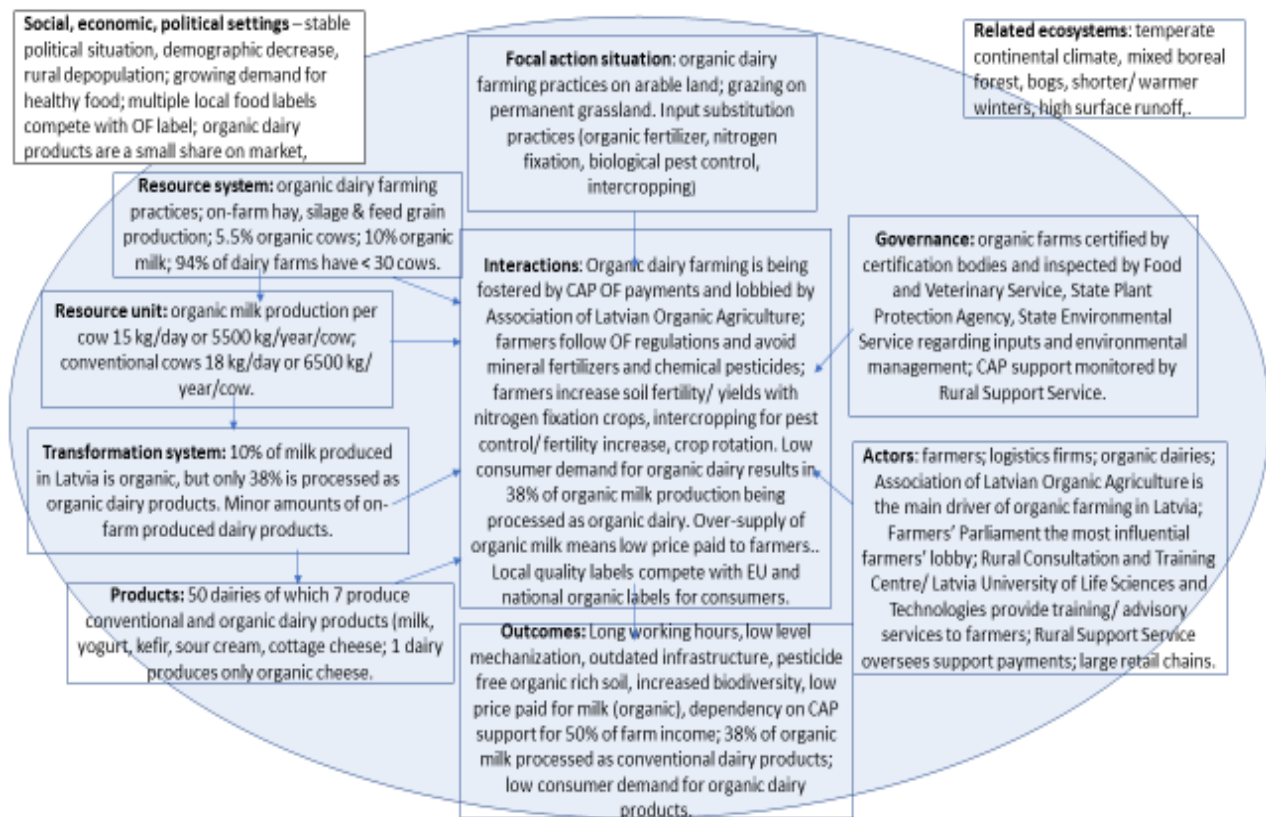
**Social, economic, political settings** – stable political situation, demographic decrease, rural depopulation; growing demand for healthy food; multiple local food labels compete with OF label; organic dairy products are a small share on market,

**Focal action situation**: organic dairy farming practices on arable land; grazing on permanent grassland. Input substitution practices (organic fertilizer, nitrogen fixation, biological pest control, intercropping)

**Related ecosystems**: temperate continental climate, mixed boreal forest, bogs, shorter/ warmer winters, high surface runoff,.

**Resource system:** organic dairy farming practices; on-farm hay, silage & feed grain production; 5.5% organic cows; 10% organic milk; 94% of dairy farms have < 30 cows.

**Resource unit:** organic milk production per cow 15 kg/day or 5500 kg/year/cow; conventional cows 18 kg/day or 6500 kg/year/cow.

**Transformation system:** 10% of milk produced in Latvia is organic, but only 38% is processed as organic dairy products. Minor amounts of on-farm produced dairy products.

**Products:** 50 dairies of which 7 produce conventional and organic dairy products (milk, yogurt, kefir, sour cream, cottage cheese; 1 dairy produces only organic cheese.

**Interactions**: Organic dairy farming is being fostered by CAP OF payments and lobbied by Association of Latvian Organic Agriculture; farmers follow OF regulations and avoid mineral fertilizers and chemical pesticides; farmers increase soil fertility/ yields with nitrogen fixation crops, intercropping for pest control/ fertility increase, crop rotation. Low consumer demand for organic dairy results in 38% of organic milk production being processed as organic dairy. Over-supply of organic milk means low price paid to farmers.. Local quality labels compete with EU and national organic labels for consumers.

**Governance:** organic farms certified by certification bodies and inspected by Food and Veterinary Service, State Plant Protection Agency, State Environmental Service regarding inputs and environmental management; CAP support monitored by Rural Support Service.

**Actors**: farmers; logistics firms; organic dairies; Association of Latvian Organic Agriculture is the main driver of organic farming in Latvia; Farmers' Parliament the most influential farmers' lobby; Rural Consultation and Training Centre/ Latvia University of Life Sciences and Technologies provide training/ advisory services to farmers; Rural Support Service oversees support payments; large retail chains.

**Outcomes:** Long working hours, low level mechanization, outdated infrastructure, pesticide free organic rich soil, increased biodiversity, low price paid for milk (organic), dependency on CAP support for 50% of farm income; 38% of organic milk processed as conventional dairy products; low consumer demand for organic dairy products.